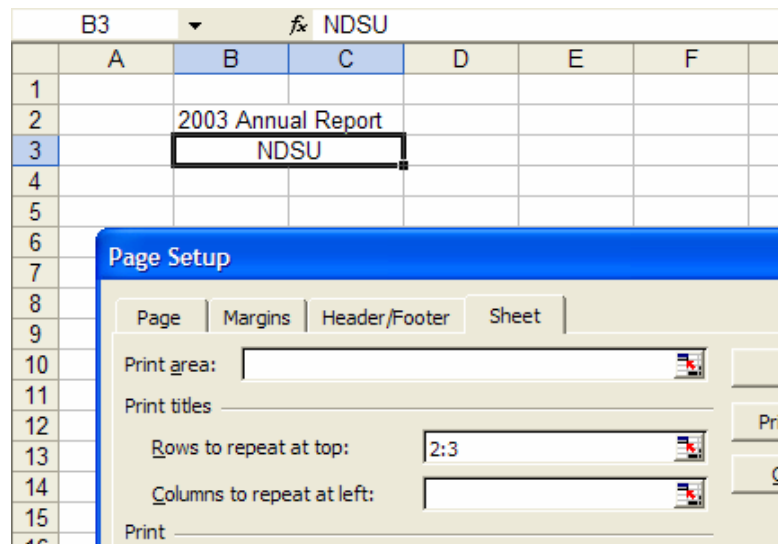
B3 $f_x$ NDSU

| | A | B | C | D | E | F |
|---|---|---|---|---|---|---|
| 1 | | | | | | |
| 2 | | 2003 Annual Report | | | | |
| 3 | | NDSU | | | | |
| 4 | | | | | | |
| 5 | | | | | | |
| 6 | | | | | | |
| 7 | | | | | | |
| 8 | | | | | | |
| 9 | | | | | | |
| 10 | | | | | | |
| 11 | | | | | | |
| 12 | | | | | | |
| 13 | | | | | | |
| 14 | | | | | | |
| 15 | | | | | | |

Page Setup

Page | Margins | Header/Footer | Sheet

Print area:

Print titles

Rows to repeat at top: 2:3

Columns to repeat at left:

Print

Pr

C